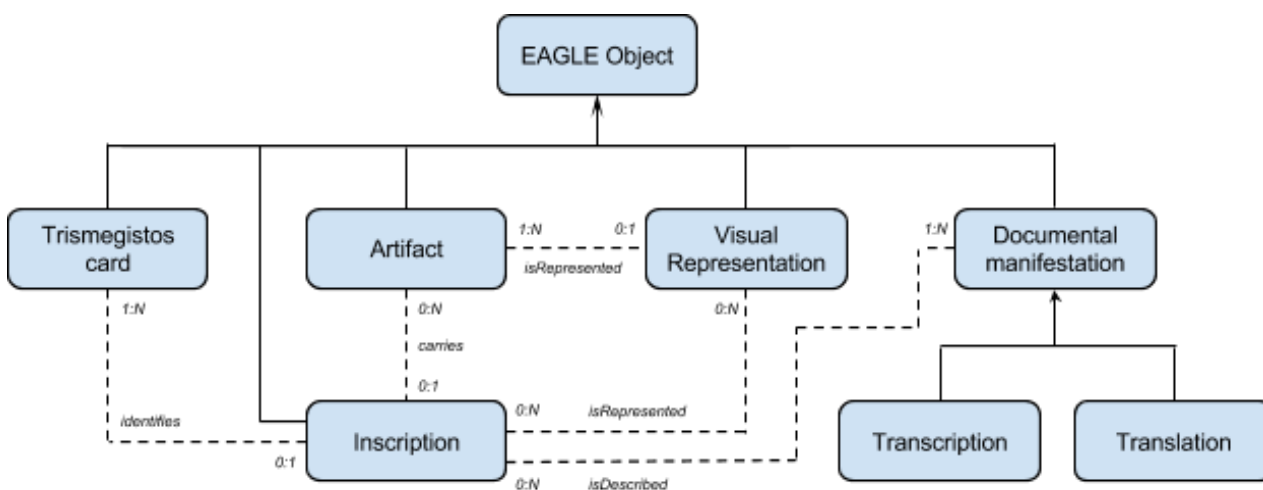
EAGLE Object

Trismegistos card

Artifact

1:N

0:1

isRepresented

Visual Representation

1:N

Documental manifestation

1:N

0:N

carries

0:1

0:N

identifies

0:N

isRepresented

Inscription

0:1

0:N

isDescribed

Transcription

Translation